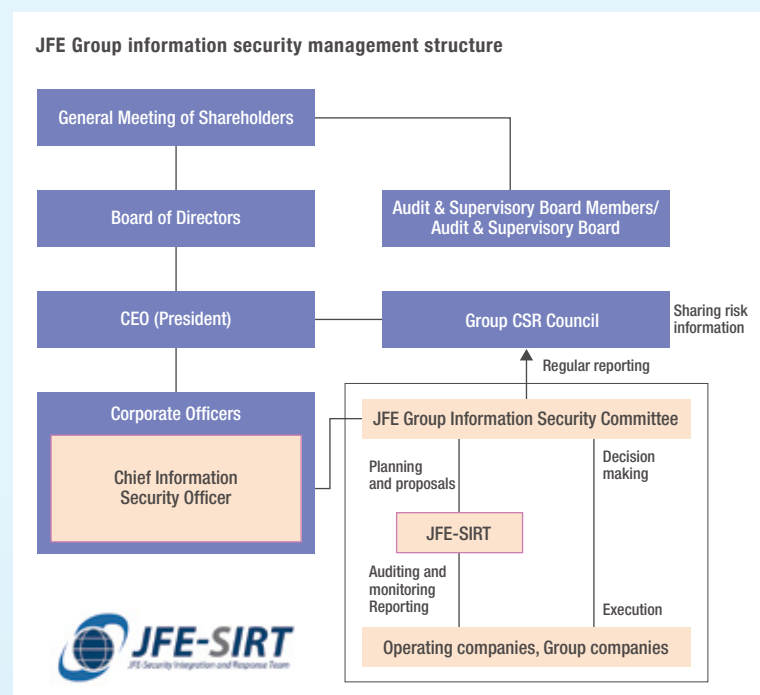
JFE Group information security management structure

General Meeting of Shareholders

Board of Directors

Audit & Supervisory Board Members/ Audit & Supervisory Board

CEO (President)

Group CSR Council

Sharing risk information

Regular reporting

Corporate Officers

Chief Information Security Officer

JFE Group Information Security Committee

Planning and proposals

Decision making

JFE-SIRT

Auditing and monitoring Reporting

Execution

Operating companies, Group companies

JFE-SIRT
JFE-Security Integration and Response Team